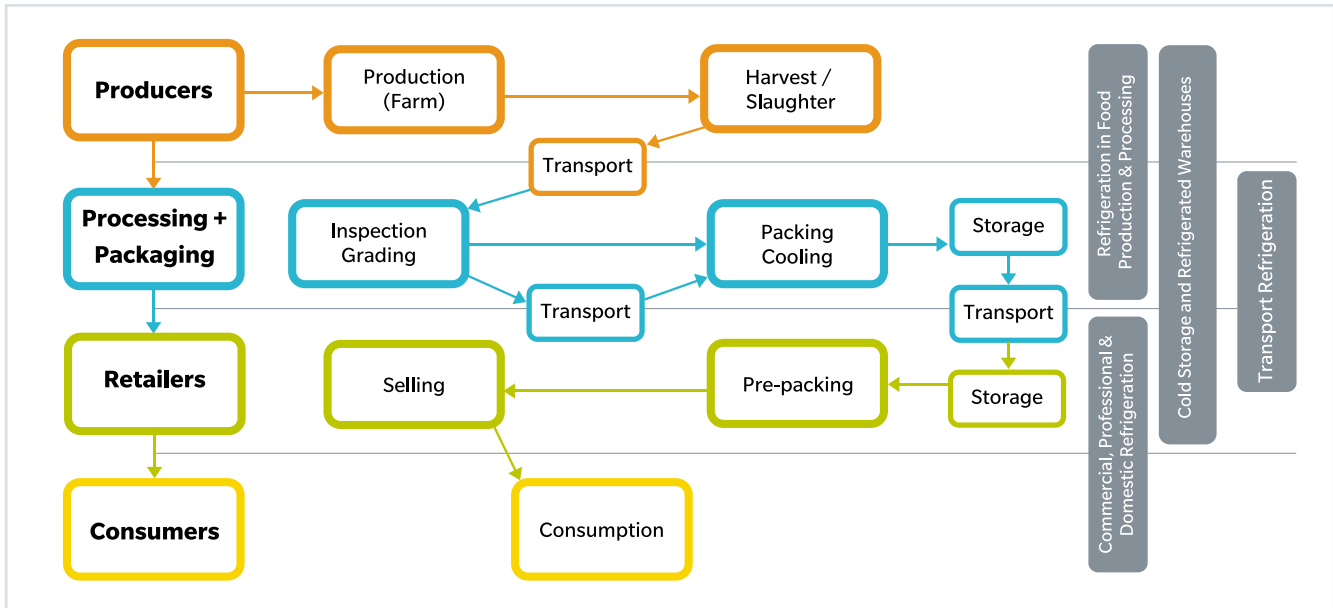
Producers

Production (Farm)

Harvest / Slaughter

Transport

Processing + Packaging

Inspection Grading

Packing Cooling

Storage

Transport

Transport

Retailers

Selling

Pre-packing

Storage

Consumers

Consumption

Refrigeration in Food Production & Processing

Cold Storage and Refrigerated Warehouses

Transport Refrigeration

Commercial, Professional & Domestic Refrigeration